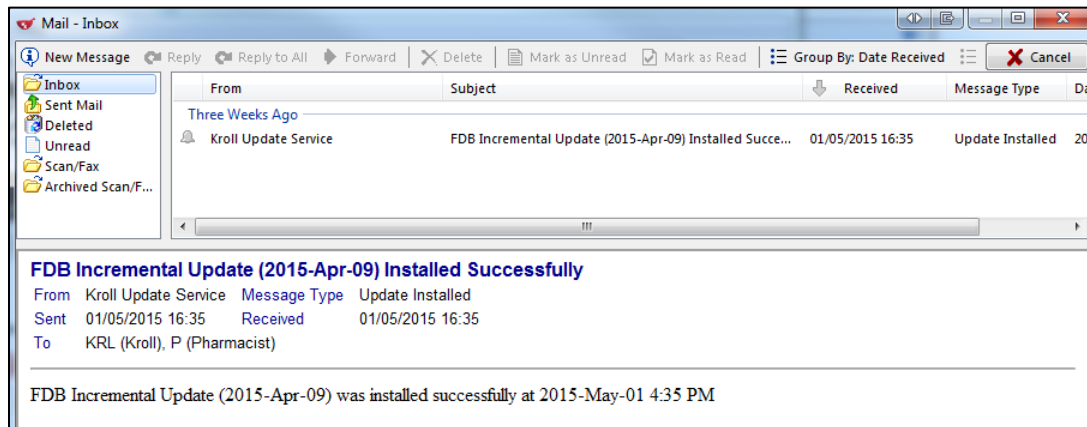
Mail - Inbox

New Message | Reply | Reply to All | Forward | Delete | Mark as Unread | Mark as Read | Group By: Date Received | Cancel

Inbox
Sent Mail
Deleted
Unread
Scan/Fax
Archived Scan/F...

| From | Subject | Received | Message Type | Da |
|---|---|---|---|---|
| Three Weeks Ago | | | | |
| Kroll Update Service | FDB Incremental Update (2015-Apr-09) Installed Succe... | 01/05/2015 16:35 | Update Installed | 20 |

III

FDB Incremental Update (2015-Apr-09) Installed Successfully

From Kroll Update Service Message Type Update Installed
Sent 01/05/2015 16:35 Received 01/05/2015 16:35
To KRL (Kroll), P (Pharmacist)

FDB Incremental Update (2015-Apr-09) was installed successfully at 2015-May-01 4:35 PM